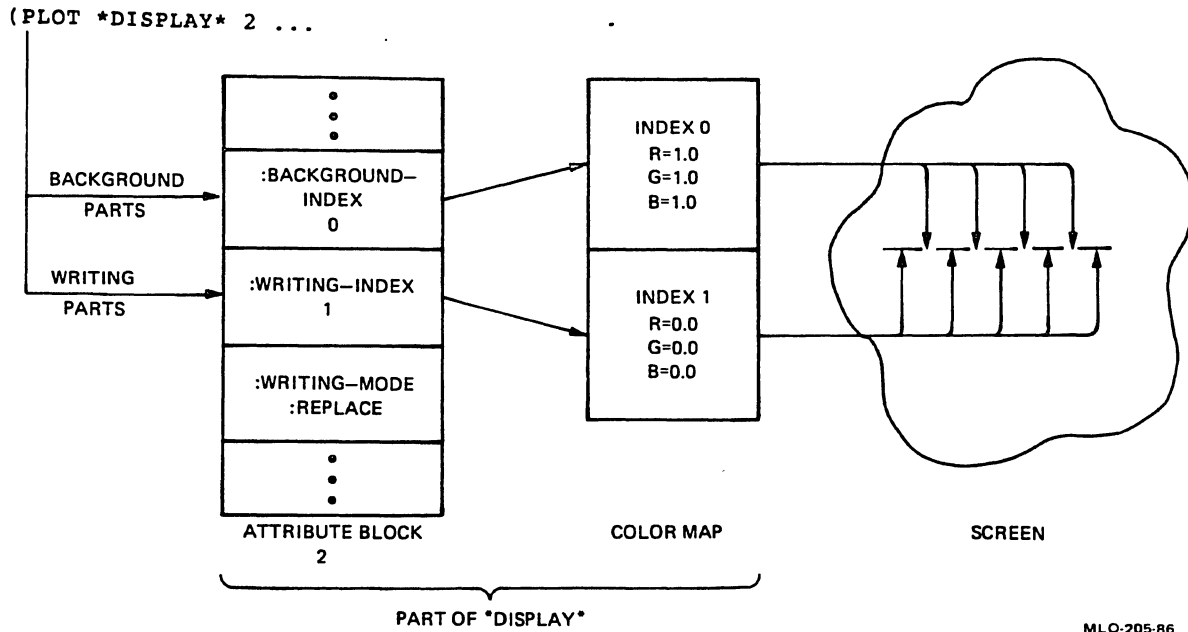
(PLOT *DISPLAY* 2 ...

BACKGROUND PARTS

WRITING PARTS

:BACKGROUND-INDEX 0

:WRITING-INDEX 1

:WRITING-MODE :REPLACE

ATTRIBUTE BLOCK 2

INDEX 0
R=1.0
G=1.0
B=1.0

INDEX 1
R=0.0
G=0.0
B=0.0

COLOR MAP

SCREEN

PART OF *DISPLAY*

MLO-205-86